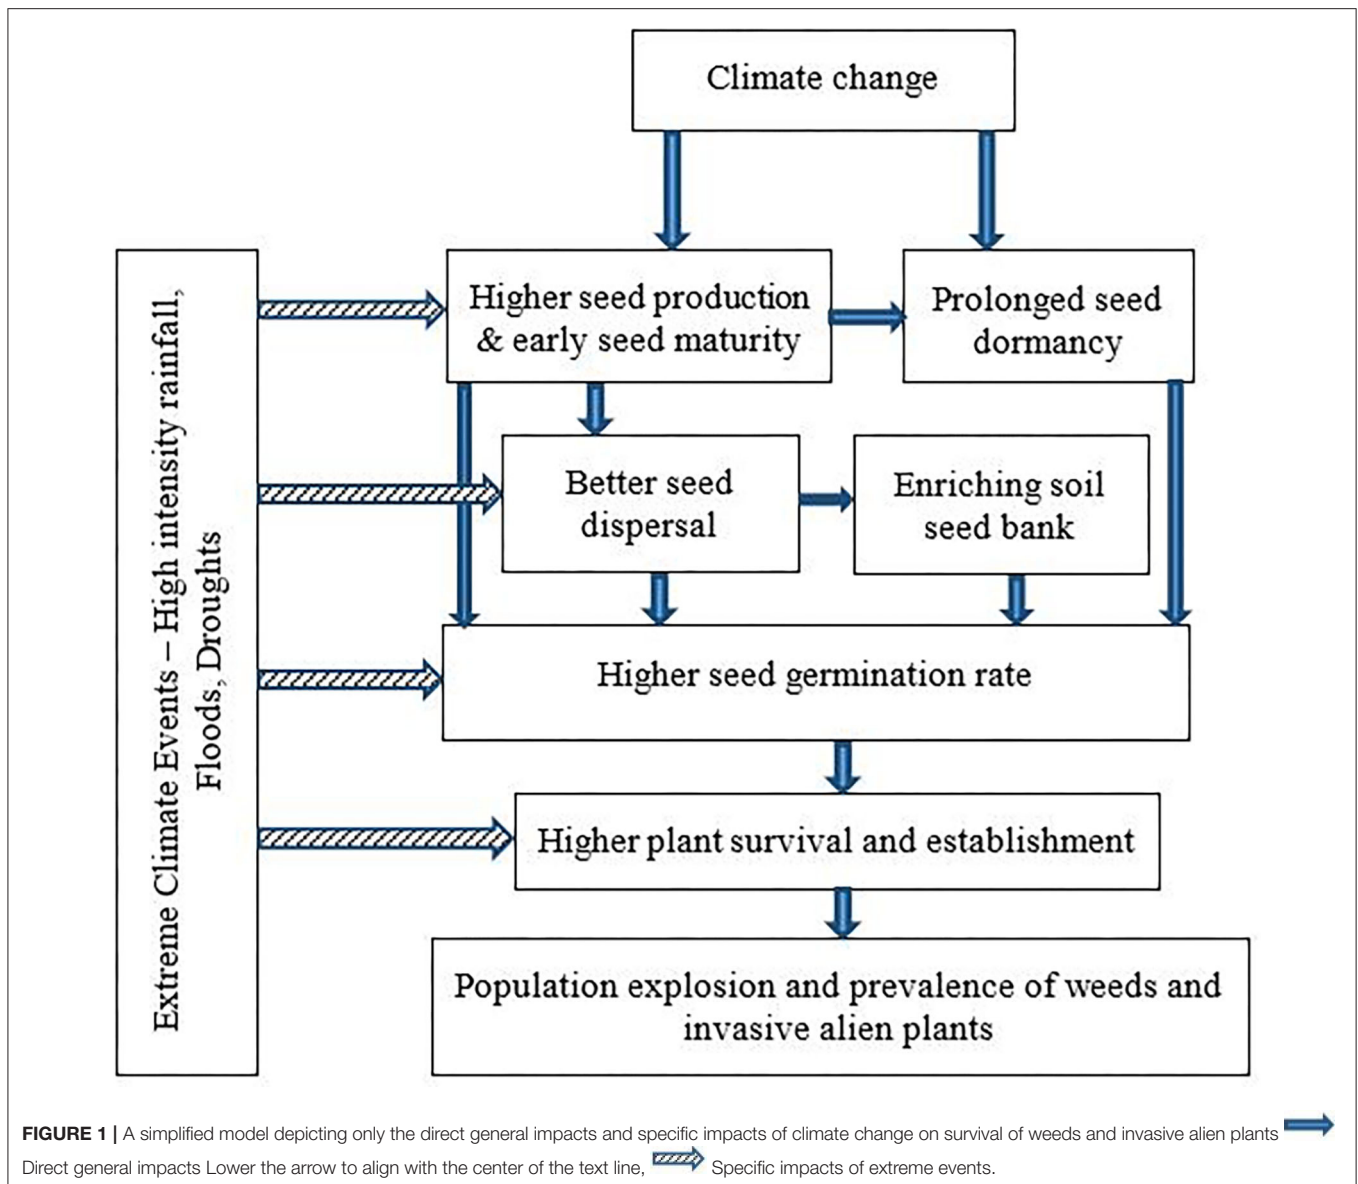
Climate change

Extreme Climate Events – High intensity rainfall, Floods, Droughts

Higher seed production & early seed maturity

Prolonged seed dormancy

Better seed dispersal

Enriching soil seed bank

Higher seed germination rate

Higher plant survival and establishment

Population explosion and prevalence of weeds and invasive alien plants

**FIGURE 1 |** A simplified model depicting only the direct general impacts and specific impacts of climate change on survival of weeds and invasive alien plants Direct general impacts Lower the arrow to align with the center of the text line, Specific impacts of extreme events.